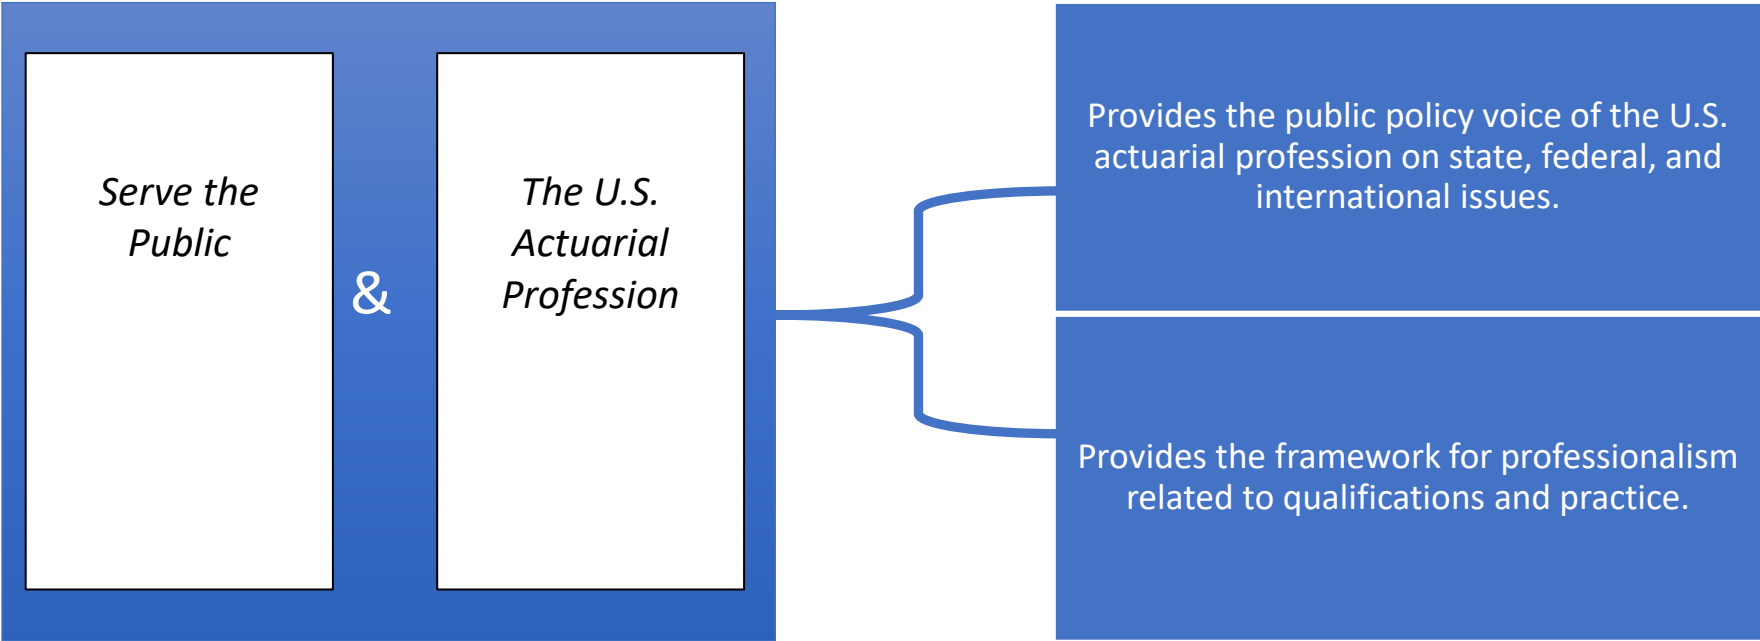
Serve the Public

&

The U.S. Actuarial Profession

Provides the public policy voice of the U.S. actuarial profession on state, federal, and international issues.

Provides the framework for professionalism related to qualifications and practice.